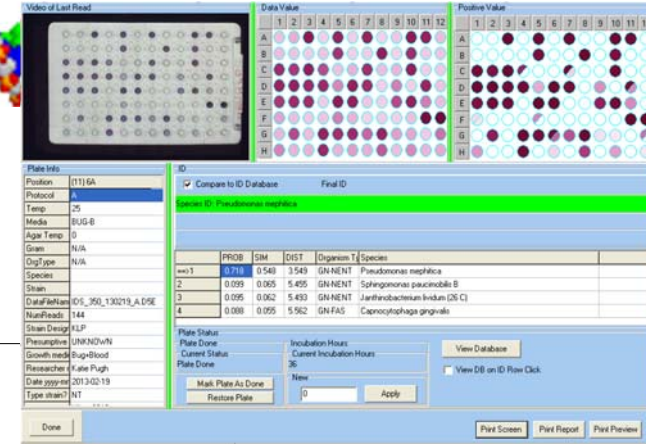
Video of Last Read

Data Value

1 2 3 4 5 6 7 8 9 10 11 12

A B C D E F G H

Positive Value

1 2 3 4 5 6 7 8 9 10 11 12

A B C D E F G H

Plate Info

| | |
|---|---|
| Position | (11) 6A |
| Protocol | A |
| Temp | 25 |
| Media | BUG-B |
| Agar Temp | 0 |
| Gram | N/A |
| OrgType | N/A |
| Species | |
| Strain | |
| DataFileNam | IDS_350_130219_A.D5E |
| NumReads | 144 |
| Strain Design | XLP |
| Presumptive | UNKNOWN |
| Growth medi | Bug+Blood |
| Researcher | Katie Pugh |
| Date yyyy-m | 2013-02-19 |
| Type strain? | NT |

ID

Compare to ID Database

Final ID

Species ID: Pseudomonas mephitica

| | PROB | SIM | DIST | Organism Ty | Species |
|---|---|---|---|---|---|
| ==>1 | 0.718 | 0.540 | 3.549 | GN-NENT | Pseudomonas mephitica |
| 2 | 0.099 | 0.065 | 5.455 | GN-NENT | Sphingomonas paucimobilis B |
| 3 | 0.095 | 0.062 | 5.493 | GN-NENT | Janthinobacterium lividum (26 C) |
| 4 | 0.088 | 0.055 | 5.562 | GN-FAS | Capnocytophaga gingivalis |

Plate Status

Plate Done

Current Status

Plate Done

Incubation Hours

Current Incubation Hours

36

New

0

Apply

Mark Plate As Done

Restore Plate

View Database

View DB on ID Row Click

Done

Print Screen

Print Report

Print Preview